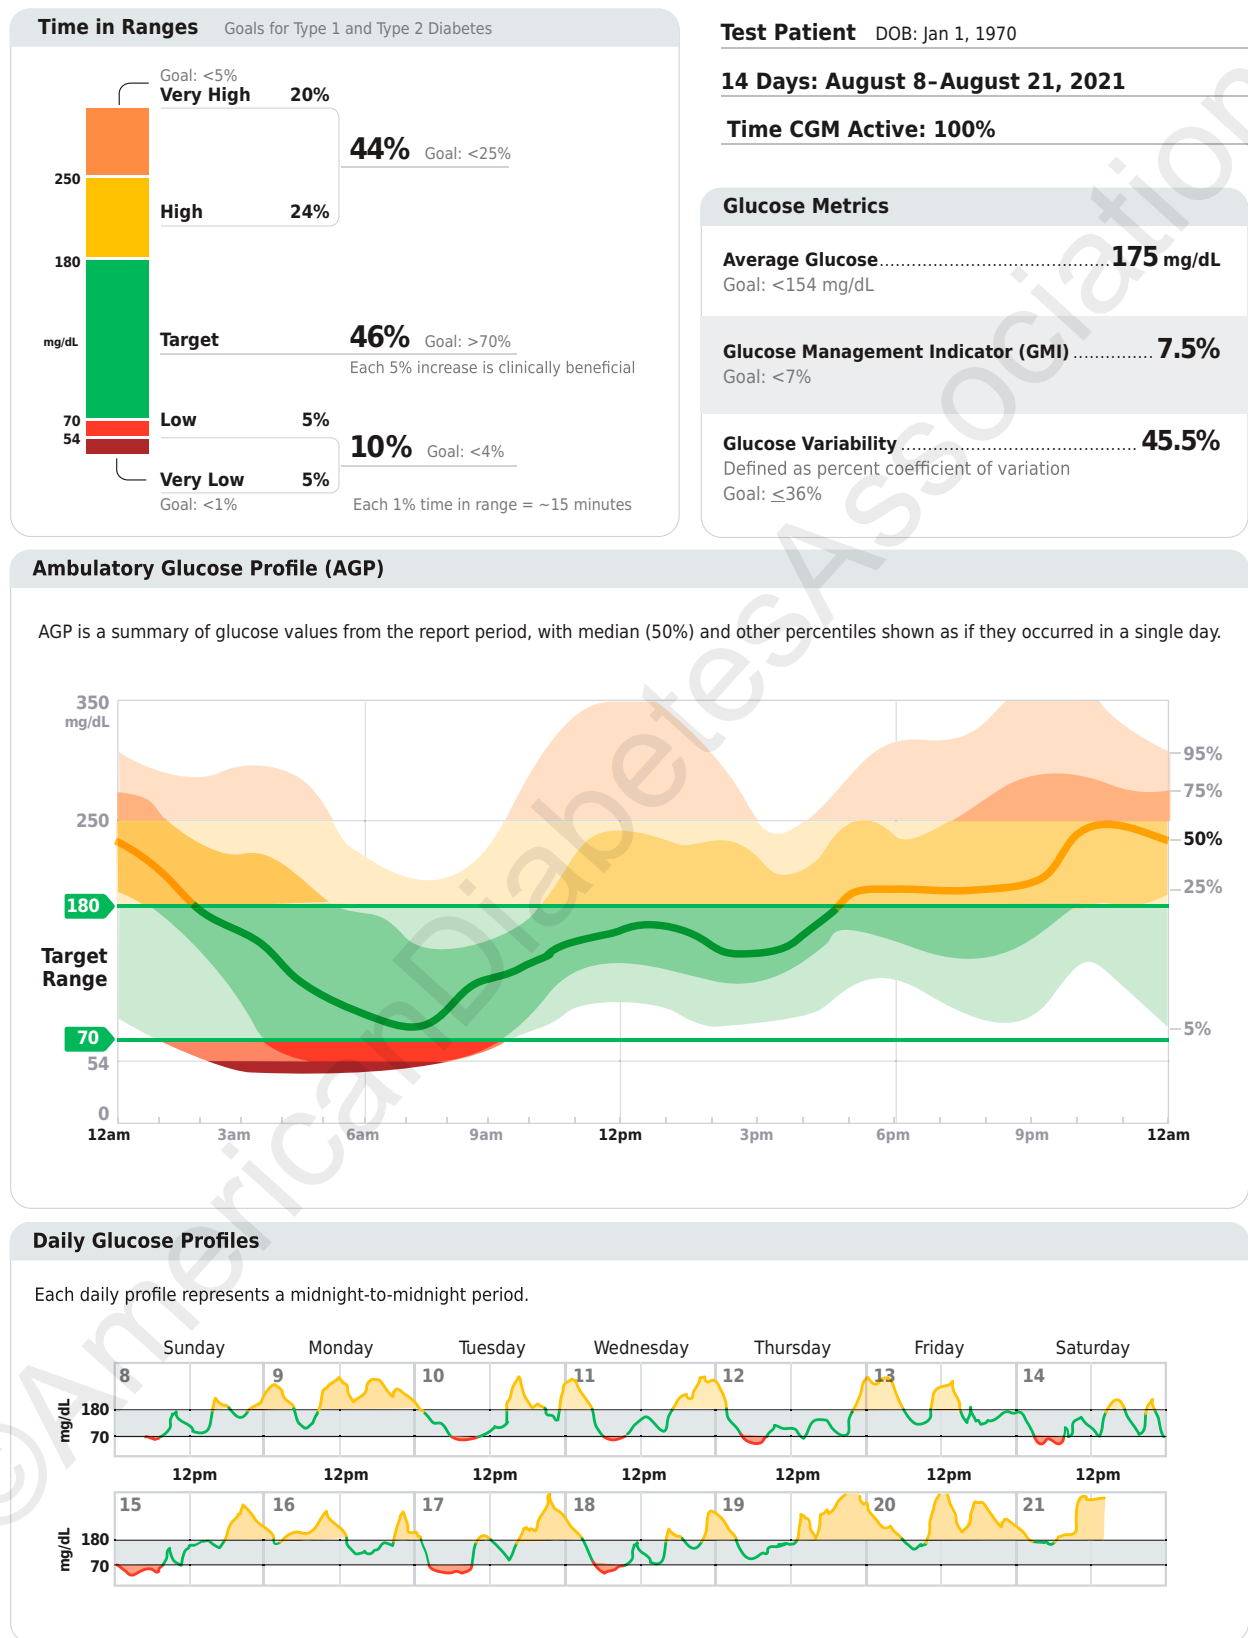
Time in Ranges Goals for Type 1 and Type 2 Diabetes

Goal: <5%
Very High 20%

44% Goal: <25%

250

High 24%

180

mg/dL

Target

46% Goal: >70%
Each 5% increase is clinically beneficial

70
54

Low 5%

10% Goal: <4%

Very Low 5%
Goal: <1%

Each 1% time in range = ~15 minutes

Test Patient DOB: Jan 1, 1970

14 Days: August 8–August 21, 2021

Time CGM Active: 100%

Glucose Metrics

Average Glucose 175 mg/dL
Goal: <154 mg/dL

Glucose Management Indicator (GMI) 7.5%
Goal: <7%

Glucose Variability 45.5%
Defined as percent coefficient of variation
Goal: ≤36%

Ambulatory Glucose Profile (AGP)

AGP is a summary of glucose values from the report period, with median (50%) and other percentiles shown as if they occurred in a single day.

350 mg/dL
250
180
Target Range
70
54
0
95%
75%
50%
25%
5%
12am 3am 6am 9am 12pm 3pm 6pm 9pm 12am

Daily Glucose Profiles

Each daily profile represents a midnight-to-midnight period.

Sunday Monday Tuesday Wednesday Thursday Friday Saturday

mg/dL
180
70
8 9 10 11 12 13 14
12pm 12pm 12pm 12pm 12pm 12pm 12pm

mg/dL
180
70
15 16 17 18 19 20 21

©American Diabetes Association